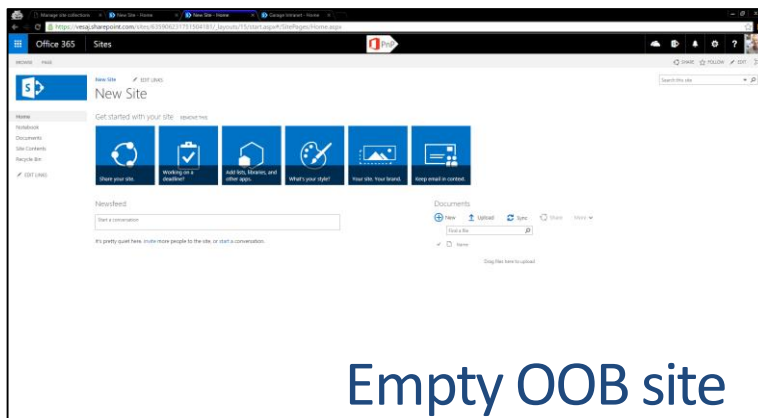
Manage site collections × New Site - Home × New Site - Home × Garage Intranet - Home ×

https://vesaj.sharepoint.com/sites/6359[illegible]/_layouts/15/start.aspx#/SitePages/Home.aspx

Office 365 Sites

PnP

BROWSE PAGE

SHARE FOLLOW EDIT

New Site EDIT LINKS

New Site

Search this site

Home
Notebook
Documents
Site Contents
Recycle Bin
EDIT LINKS

Get started with your site REMOVE THIS

Share your site.

Working on a deadline?

Add lists, libraries, and other apps.

What's your style?

Your site. Your brand.

Keep email in context.

Newsfeed

Start a conversation

It's pretty quiet here. Invite more people to the site, or start a conversation.

Documents

New Upload Sync Share More

Find a file

Name

Drag files here to upload

Empty OOB site